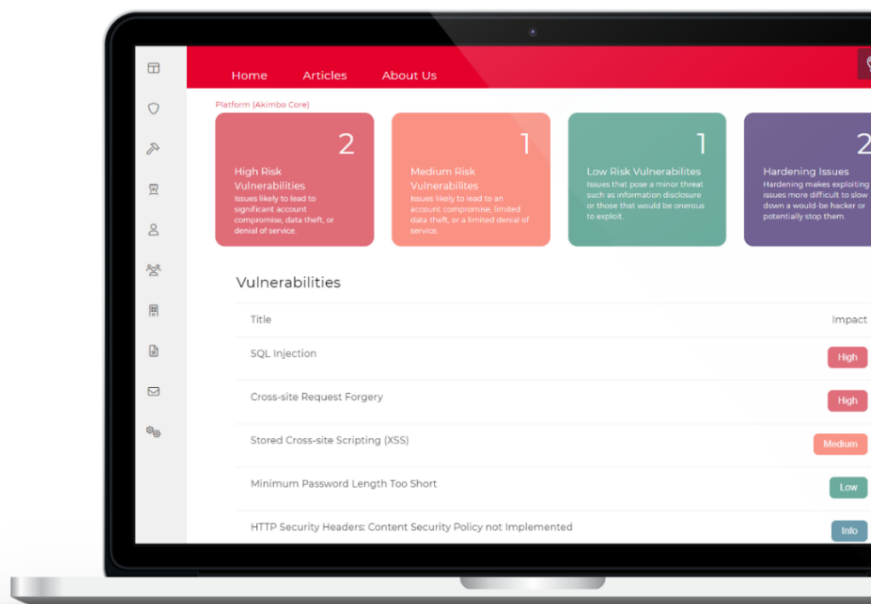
Home Articles About Us

Platform (Akimbo Core)

2
High Risk Vulnerabilities
Issues likely to lead to significant account compromise, data theft, or denial of service.

1
Medium Risk Vulnerabilites
Issues likely to lead to an account compromise, limited data theft, or a limited denial of service.

1
Low Risk Vulnerabilites
Issues that pose a minor threat such as information disclosure or those that would be onerous to exploit.

2
Hardening Issues
Hardening makes exploiting issues more difficult to slow down a would-be hacker or potentially stop them.

Vulnerabilities

| Title | Impact |
|---|---|
| SQL Injection | High |
| Cross-site Request Forgery | High |
| Stored Cross-site Scripting (XSS) | Medium |
| Minimum Password Length Too Short | Low |
| HTTP Security Headers: Content Security Policy not Implemented | Info |